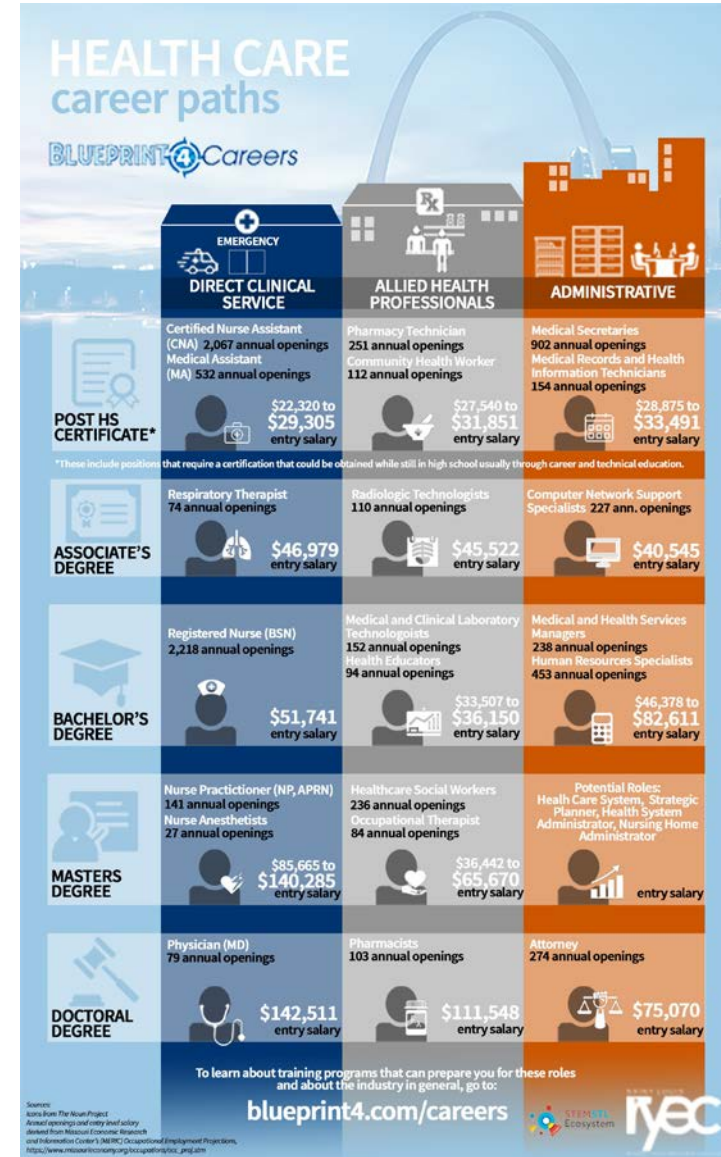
HEALTH CARE
career paths

BLUEPRINT 4 Careers

EMERGENCY

Rx

DIRECT CLINICAL SERVICE

ALLIED HEALTH PROFESSIONALS

ADMINISTRATIVE

POST HS CERTIFICATE*

Certified Nurse Assistant (CNA) 2,067 annual openings
Medical Assistant (MA) 532 annual openings
$22,320 to $29,305 entry salary

Pharmacy Technician
251 annual openings
Community Health Worker
112 annual openings
$27,540 to $31,851 entry salary

Medical Secretaries
902 annual openings
Medical Records and Health Information Technicians
154 annual openings
$28,875 to $33,491 entry salary

*These include positions that require a certification that could be obtained while still in high school usually through career and technical education.

ASSOCIATE'S DEGREE

Respiratory Therapist
74 annual openings
$46,979 entry salary

Radiologic Technologists
110 annual openings
$45,522 entry salary

Computer Network Support Specialists 227 ann. openings
$40,545 entry salary

BACHELOR'S DEGREE

Registered Nurse (BSN)
2,218 annual openings
$51,741 entry salary

Medical and Clinical Laboratory Technologists
152 annual openings
Health Educators
94 annual openings
$33,507 to $36,150 entry salary

Medical and Health Services Managers
238 annual openings
Human Resources Specialists
453 annual openings
$46,378 to $82,611 entry salary

MASTERS DEGREE

Nurse Practictioner (NP, APRN)
141 annual openings
Nurse Anesthetists
27 annual openings
$85,665 to $140,285 entry salary

Healthcare Social Workers
236 annual openings
Occupational Therapist
84 annual openings
$36,442 to $65,670 entry salary

Potential Roles:
Health Care System, Strategic Planner, Health System Administrator, Nursing Home Administrator
entry salary

DOCTORAL DEGREE

Physician (MD)
79 annual openings
$142,511 entry salary

Pharmacists
103 annual openings
$111,548 entry salary

Attorney
274 annual openings
$75,070 entry salary

To learn about training programs that can prepare you for these roles and about the industry in general, go to:
blueprint4.com/careers

Sources:
Icons from The Noun Project
Annual openings and entry level salary derived from Missouri Economic Research and Information Center's (MERIC) Occupational Employment Projections, https://www.missourieconomy.org/occupations/occ_proj.stm

STEMSTL Ecosystem

iyec